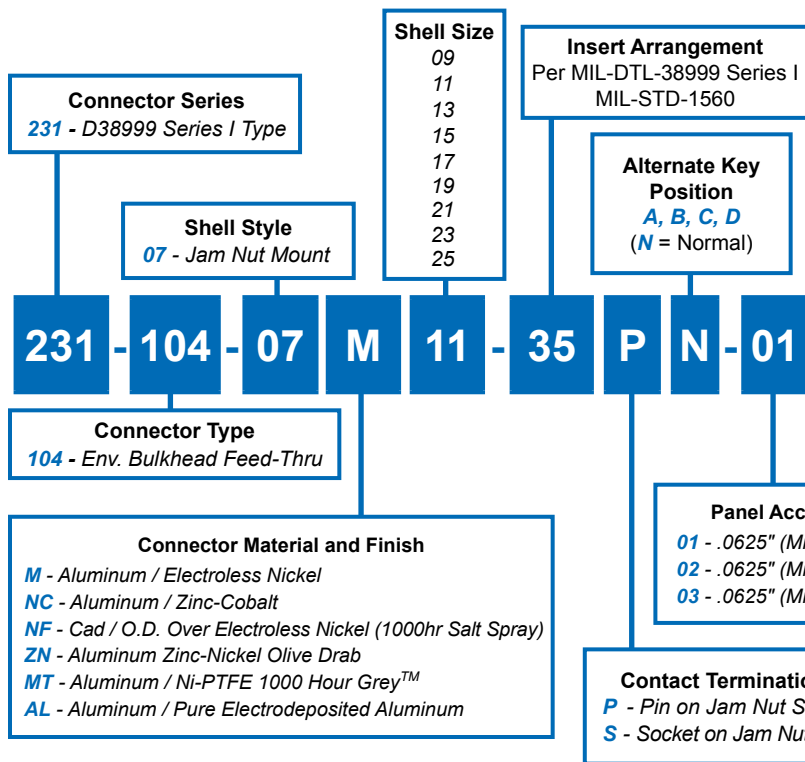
Connector Series
231 - D38999 Series I Type

Shell Style
07 - Jam Nut Mount

Shell Size
09
11
13
15
17
19
21
23
25

Insert Arrangement
Per MIL-DTL-38999 Series I
MIL-STD-1560

Alternate Key Position
A, B, C, D
(N = Normal)

231 - 104 - 07 M 11 - 35 P N - 01

Connector Type
104 - Env. Bulkhead Feed-Thru

Connector Material and Finish
M - Aluminum / Electroless Nickel
NC - Aluminum / Zinc-Cobalt
NF - Cad / O.D. Over Electroless Nickel (1000hr Salt Spray)
ZN - Aluminum Zinc-Nickel Olive Drab
MT - Aluminum / Ni-PTFE 1000 Hour Grey$^{TM}$
AL - Aluminum / Pure Electrodeposited Aluminum

Panel Acc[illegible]
01 - .0625" (M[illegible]
02 - .0625" (M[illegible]
03 - .0625" (M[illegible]

Contact Terminatio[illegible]
P - Pin on Jam Nut S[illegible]
S - Socket on Jam Nu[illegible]